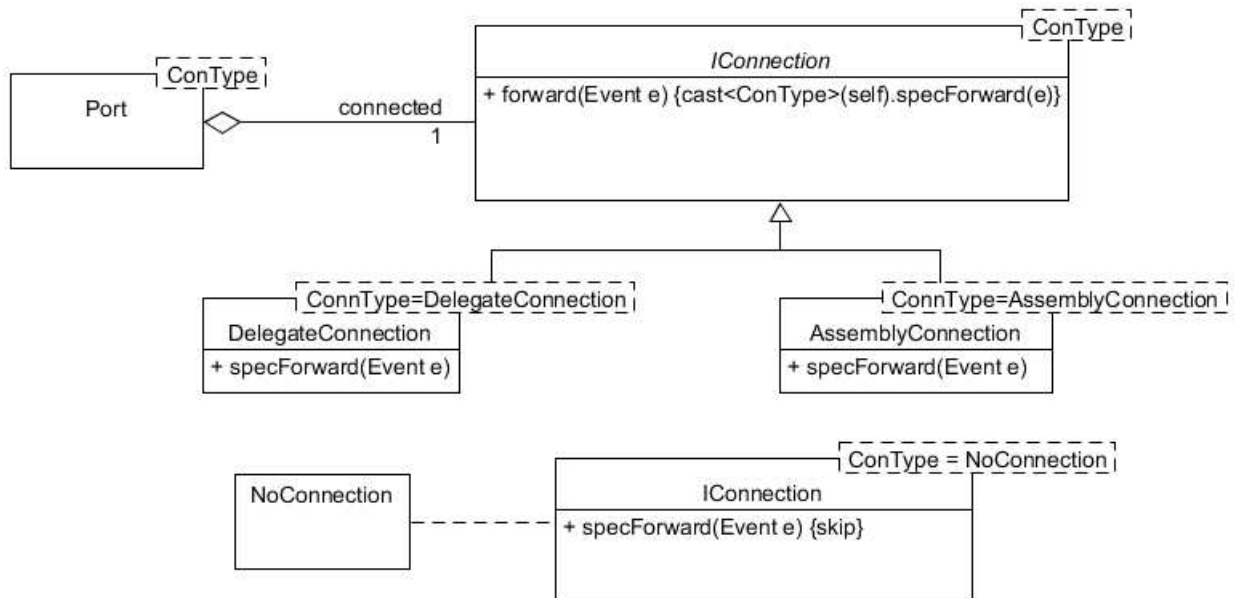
ConType

Port

connected
1

ConType

IConnection

+ forward(Event e) {cast<ConType>(self).specForward(e)}

ConnType=DelegateConnection

DelegateConnection

+ specForward(Event e)

ConnType=AssemblyConnection

AssemblyConnection

+ specForward(Event e)

NoConnection

ConType = NoConnection

IConnection

+ specForward(Event e) {skip}